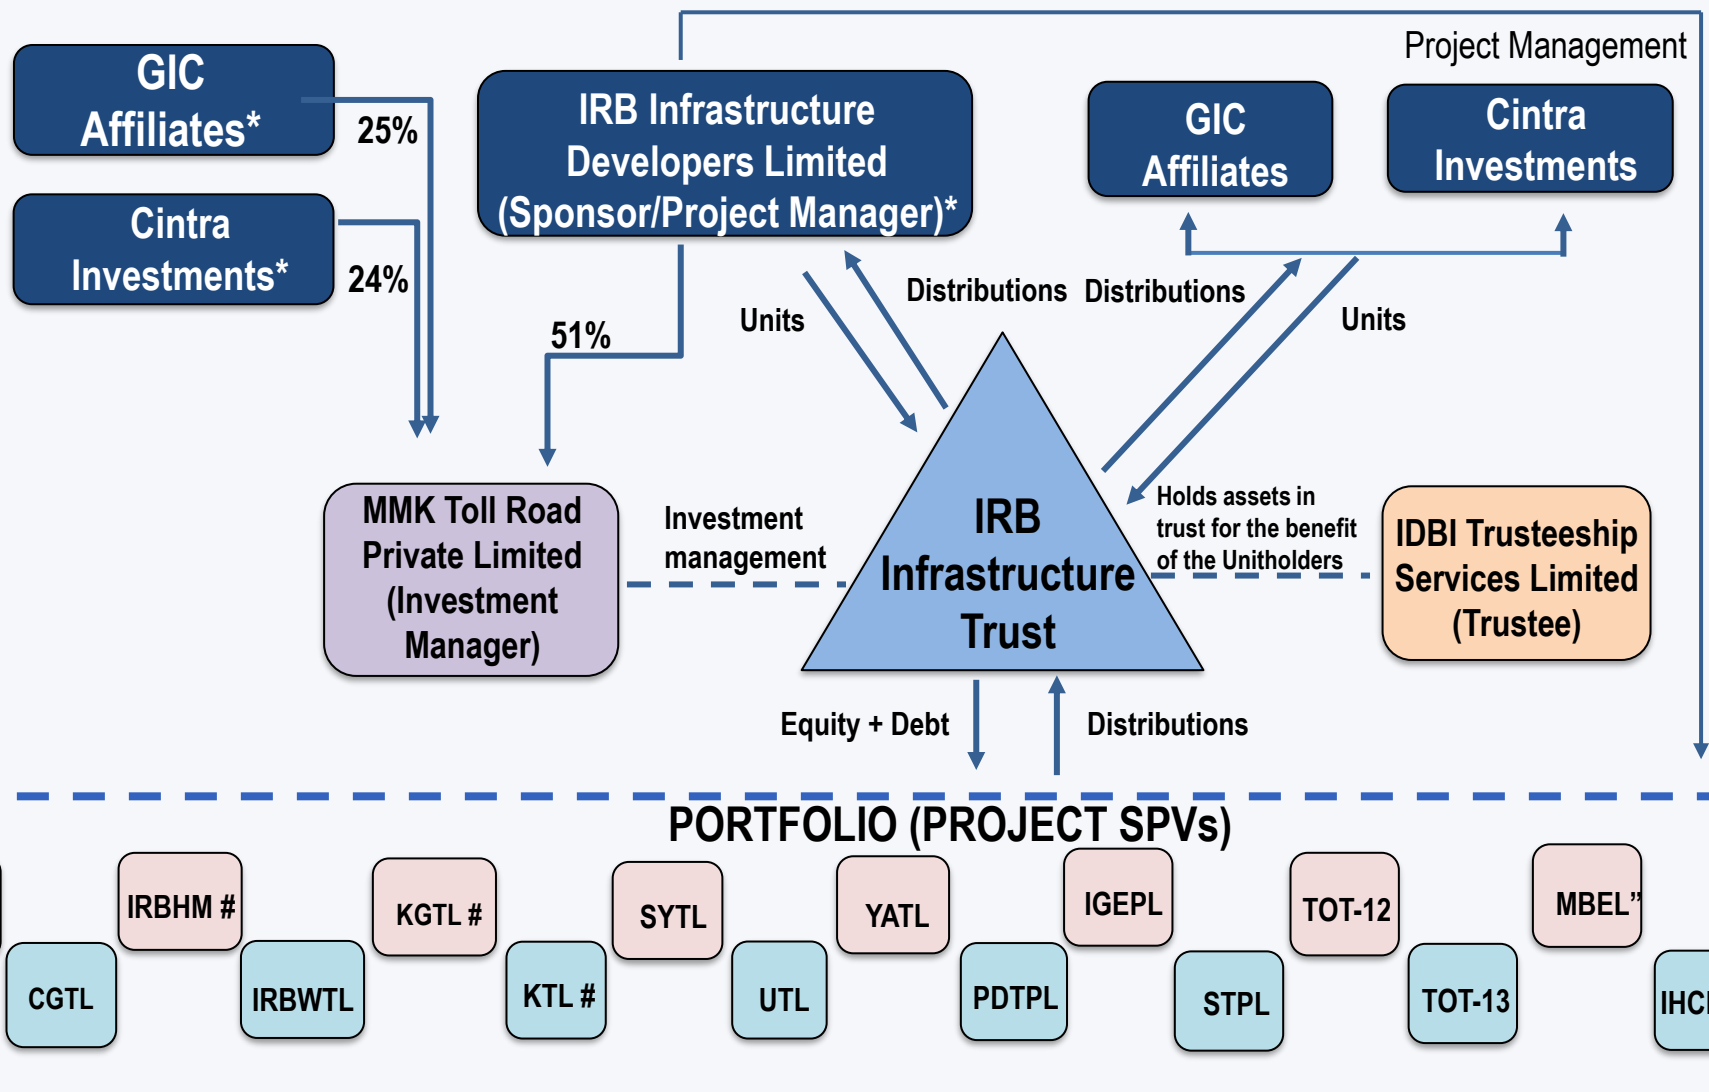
GIC Affiliates*

25%

Cintra Investments*

24%

IRB Infrastructure Developers Limited (Sponsor/Project Manager)*

Project Management

GIC Affiliates

Cintra Investments

51%

Units

Distributions

Distributions

Units

MMK Toll Road Private Limited (Investment Manager)

Investment management

IRB Infrastructure Trust

Holds assets in trust for the benefit of the Unitholders

IDBI Trusteeship Services Limited (Trustee)

Equity + Debt

Distributions

PORTFOLIO (PROJECT SPVs)

IRBHM #

KGTL #

SYTL

YATL

IGEPL

TOT-12

MBEL"

CGTL

IRBWTL

KTL #

UTL

PDTPL

STPL

TOT-13

IHC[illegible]